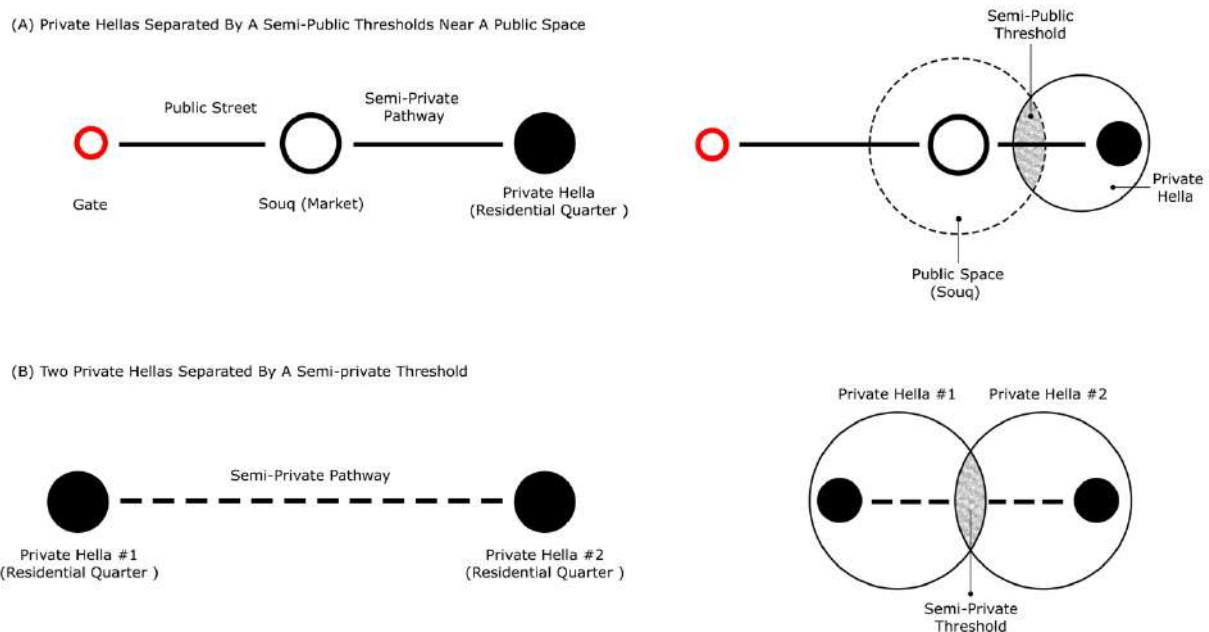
(A) Private Hellas Separated By A Semi-Public Thresholds Near A Public Space

Public Street

Semi-Private Pathway

Gate

Souq (Market)

Private Hella (Residential Quarter )

Semi-Public Threshold

Private Hella

Public Space (Souq)

(B) Two Private Hellas Separated By A Semi-private Threshold

Semi-Private Pathway

Private Hella #1 (Residential Quarter )

Private Hella #2 (Residential Quarter )

Private Hella #1

Private Hella #2

Semi-Private Threshold